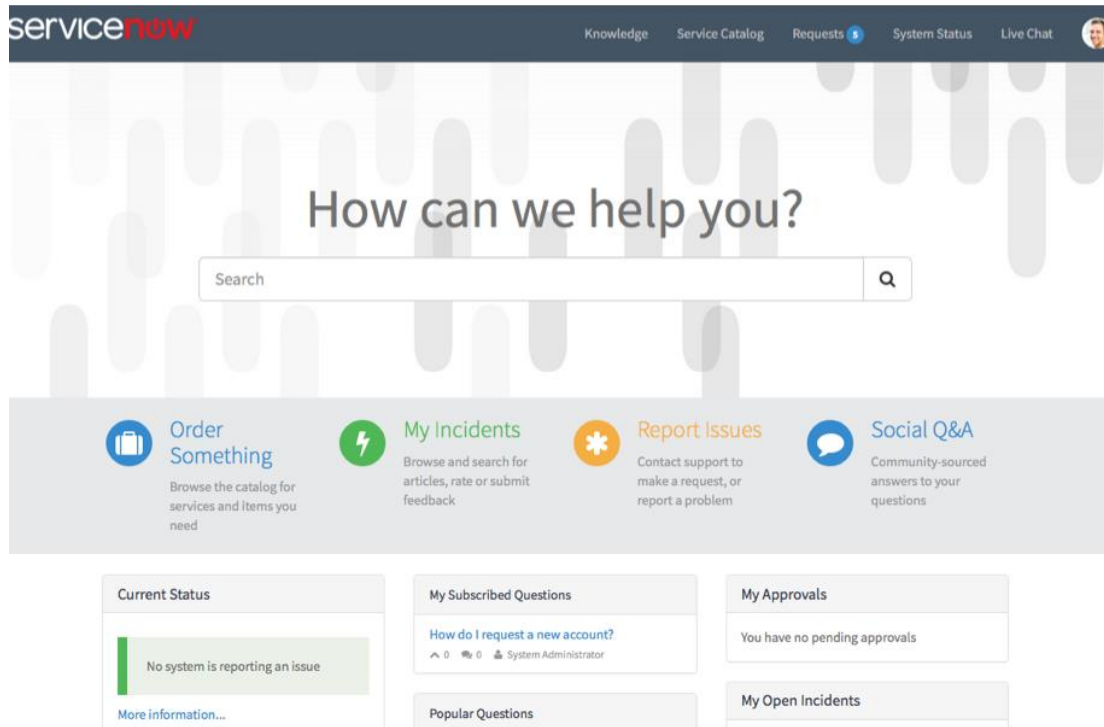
servicenow

Knowledge Service Catalog Requests 5 System Status Live Chat

How can we help you?

Search

Order Something
Browse the catalog for services and items you need

My Incidents
Browse and search for articles, rate or submit feedback

Report Issues
Contact support to make a request, or report a problem

Social Q&A
Community-sourced answers to your questions

Current Status

No system is reporting an issue

More information...

My Subscribed Questions

How do I request a new account?
0 0 System Administrator

Popular Questions

My Approvals

You have no pending approvals

My Open Incidents